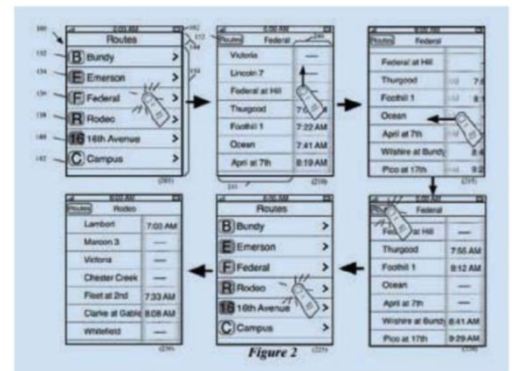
Routes

B Bundy

E Emerson

F Federal

R Rodeo

16 16th Avenue

C Campus

Routes | Federal

Victoria | —

Lincoln 7 | —

Federal at Hill | —

Thurgood | 7:0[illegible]

Foothill 1 | 7:22 AM

Ocean | 7:41 AM

April at 7th | 8:19 AM

Routes | Federal

Federal at Hill

Thurgood | 7:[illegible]

Foothill 1 | 8:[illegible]

Ocean

April at 7th

Wilshire at Bundy | 8:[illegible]

Pico at 17th | 9:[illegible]

Routes | Rodeo

Lambert | 7:00 AM

Maroon 3 | —

Victoria | —

Chester Creek | —

Fleet at 2nd | 7:33 AM

Clarke at Gable | 8:08 AM

Whitefield | —

Routes

B Bundy

E Emerson

F Federal

R Rodeo

16 16th Avenue

C Campus

Routes | Federal

Federal at Hill | —

Thurgood | 7:55 AM

Foothill 1 | 8:12 AM

Ocean | —

April at 7th | —

Wilshire at Bundy | 8:41 AM

Pico at 17th | 9:29 AM

Figure 2